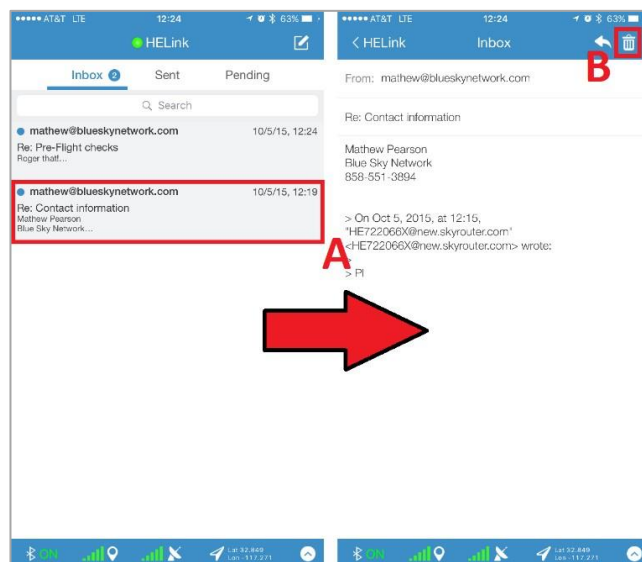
●●●●● AT&T LTE 12:24 63%
HELink
Inbox 2 Sent Pending
Search
mathew@blueskynetwork.com 10/5/15, 12:24
Re: Pre-Flight checks
Roger that!...
mathew@blueskynetwork.com 10/5/15, 12:19
Re: Contact information
Mathew Pearson
Blue Sky Network...
A
ON Lat 32.849 Lon -117.271

●●●●● AT&T LTE 12:24 63%
< HELink Inbox
B
From: mathew@blueskynetwork.com
Re: Contact information
Mathew Pearson
Blue Sky Network
858-551-3894

> On Oct 5, 2015, at 12:15, "HE722066X@new.skyrouter.com" <HE722066X@new.skyrouter.com> wrote:
>
> Pl
ON Lat 32.849 Lon -117.271